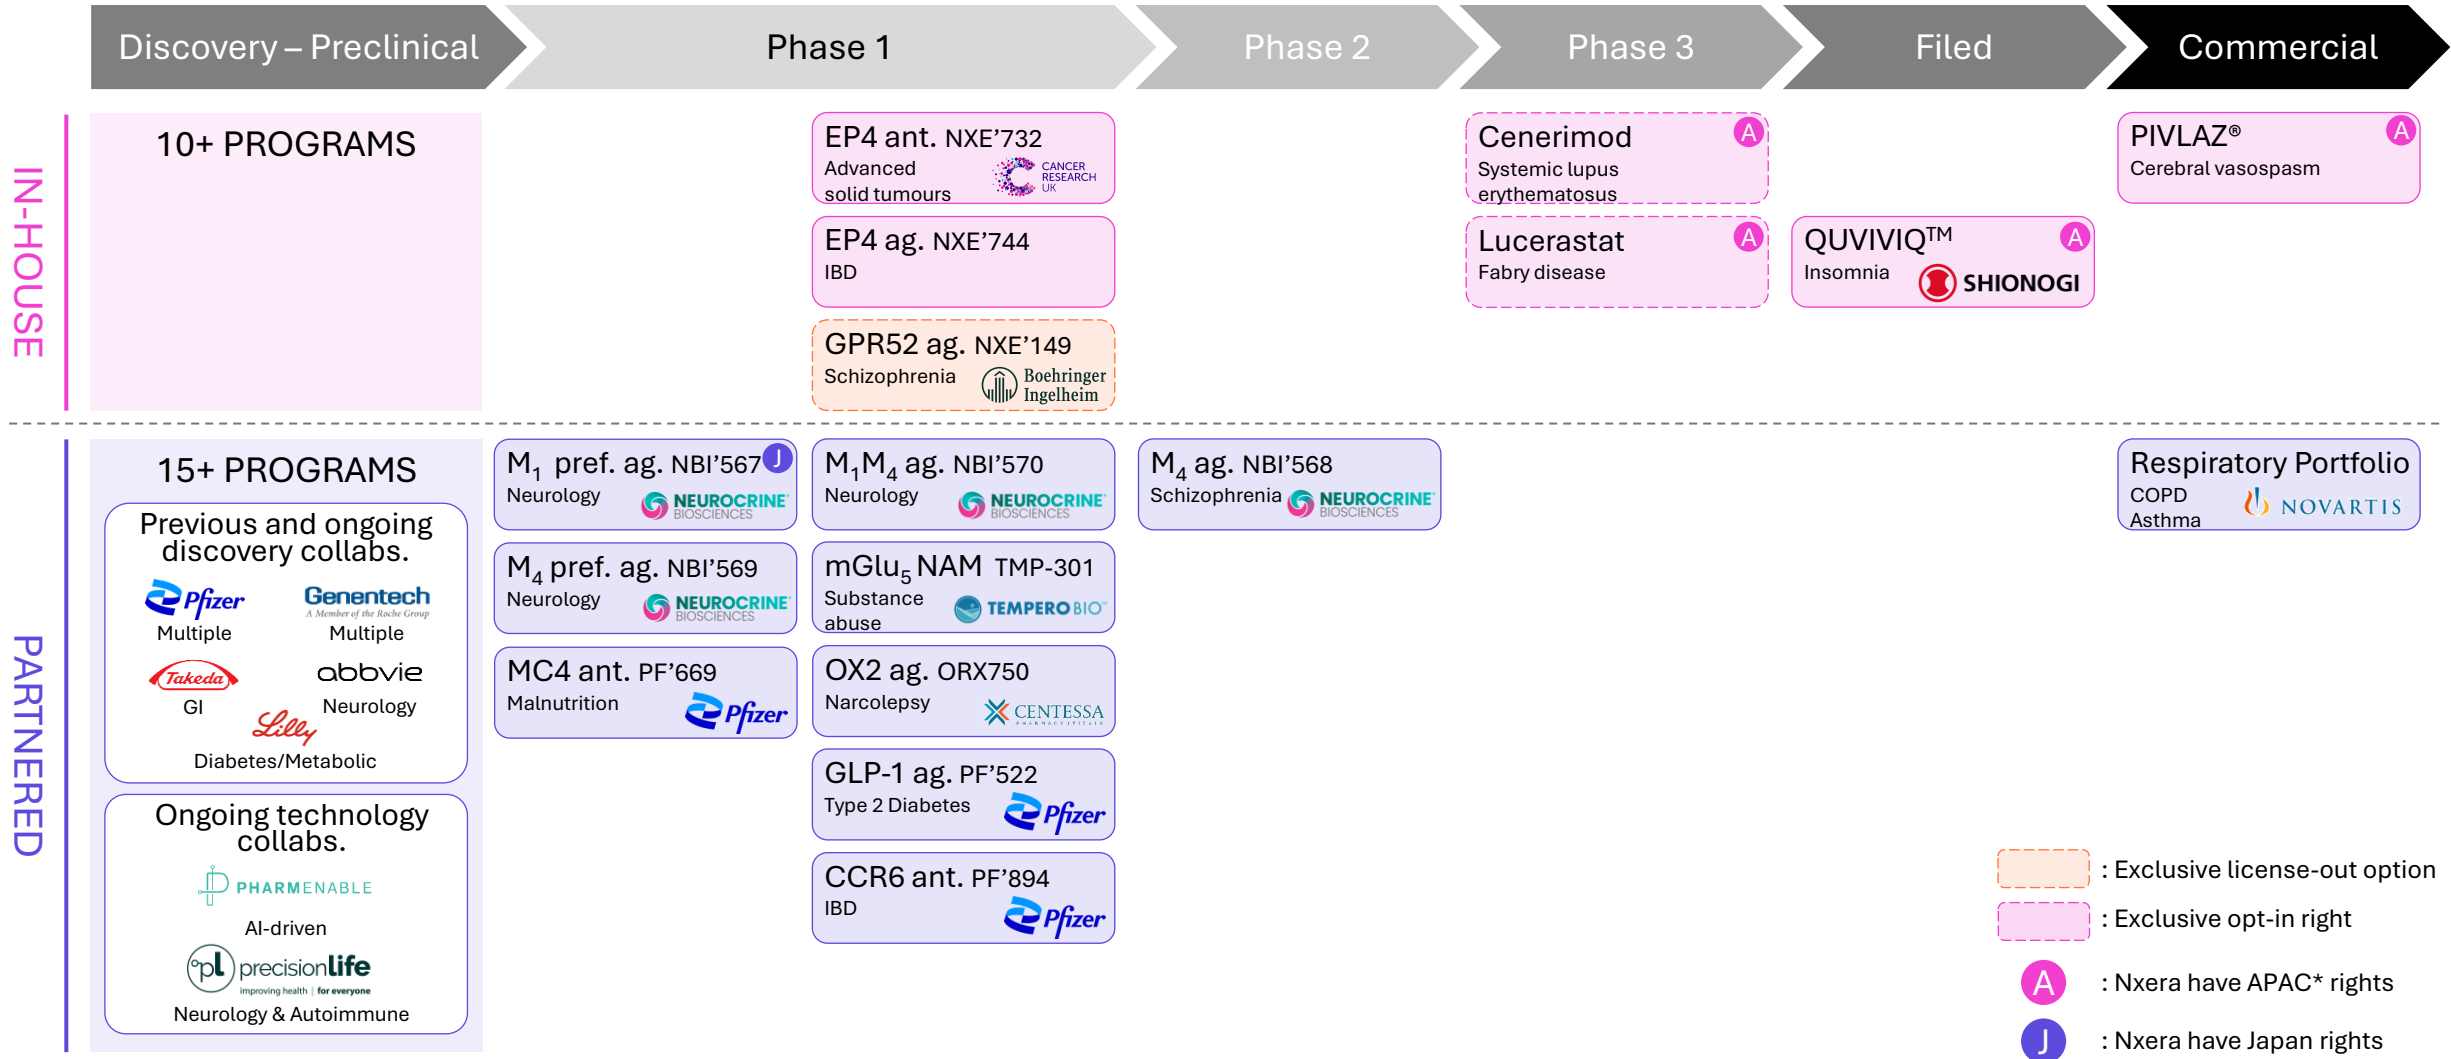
Discovery – Preclinical | Phase 1 | Phase 2 | Phase 3 | Filed | Commercial

IN-HOUSE

10+ PROGRAMS

EP4 ant. NXE'732
Advanced solid tumours
CANCER RESEARCH UK

EP4 ag. NXE'744
IBD

GPR52 ag. NXE'149
Schizophrenia
Boehringer Ingelheim

Cenerimod A
Systemic lupus erythematosus

Lucerastat A
Fabry disease

QUVIVIQ™ A
Insomnia
SHIONOGI

PIVLAZ® A
Cerebral vasospasm

PARTNERED

15+ PROGRAMS

Previous and ongoing discovery collabs.
Pfizer
Multiple
Genentech
A Member of the Roche Group
Multiple
Takeda
GI
abbvie
Neurology
Lilly
Diabetes/Metabolic

Ongoing technology collabs.
PHARMENABLE
AI-driven
precisionlife
improving health | for everyone
Neurology & Autoimmune

$M_1$ pref. ag. NBI'567 J
Neurology
NEUROCRINE BIOSCIENCES

$M_4$ pref. ag. NBI'569
Neurology
NEUROCRINE BIOSCIENCES

MC4 ant. PF'669
Malnutrition
Pfizer

$M_1M_4$ ag. NBI'570
Neurology
NEUROCRINE BIOSCIENCES

$mGlu_5$ NAM TMP-301
Substance abuse
TEMPERO BIO

OX2 ag. ORX750
Narcolepsy
CENTESSA

GLP-1 ag. PF'522
Type 2 Diabetes
Pfizer

CCR6 ant. PF'894
IBD
Pfizer

$M_4$ ag. NBI'568
Schizophrenia
NEUROCRINE BIOSCIENCES

Respiratory Portfolio
COPD
Asthma
NOVARTIS

: Exclusive license-out option
: Exclusive opt-in right
A : Nxera have APAC* rights
J : Nxera have Japan rights